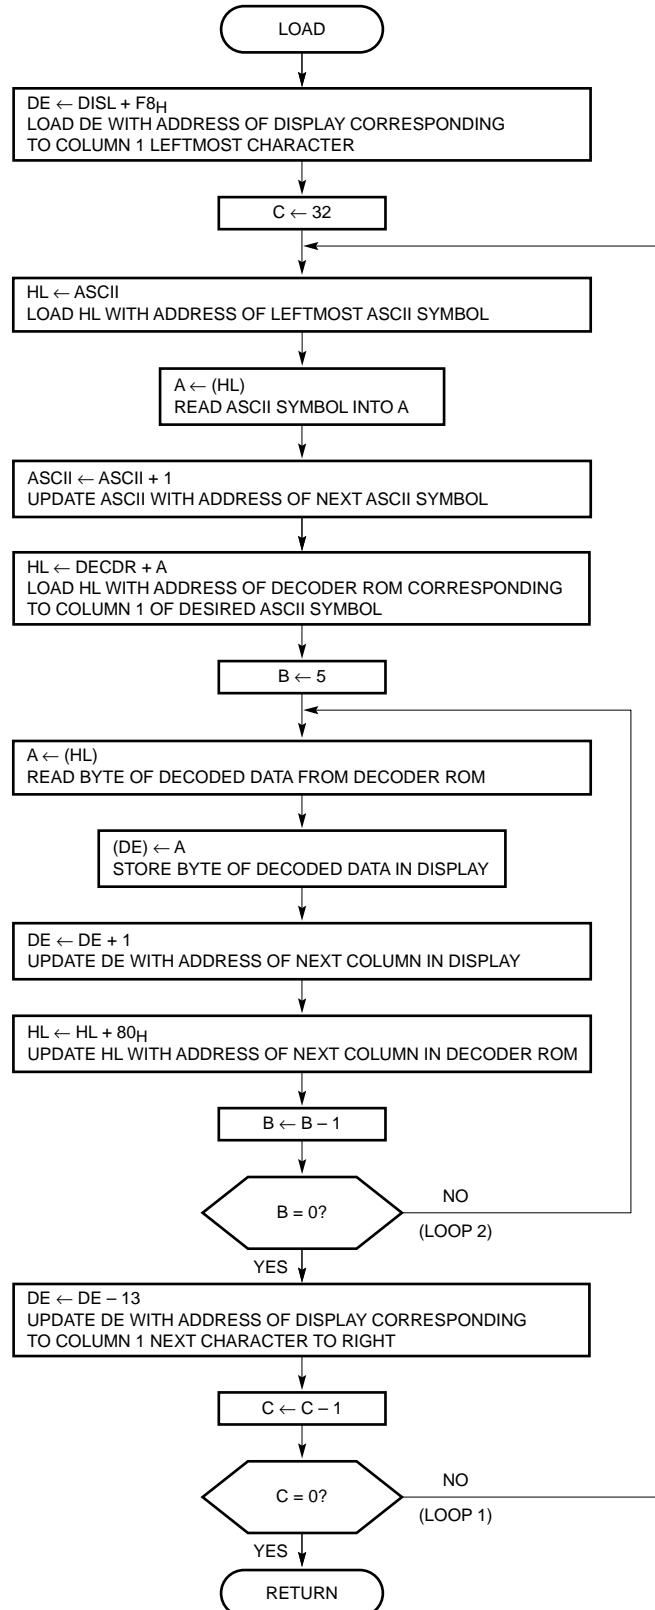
LOAD

DE $\leftarrow$ DISL + $F8_H$
LOAD DE WITH ADDRESS OF DISPLAY CORRESPONDING TO COLUMN 1 LEFTMOST CHARACTER

C $\leftarrow$ 32

HL $\leftarrow$ ASCII
LOAD HL WITH ADDRESS OF LEFTMOST ASCII SYMBOL

A $\leftarrow$ (HL)
READ ASCII SYMBOL INTO A

ASCII $\leftarrow$ ASCII + 1
UPDATE ASCII WITH ADDRESS OF NEXT ASCII SYMBOL

HL $\leftarrow$ DECDR + A
LOAD HL WITH ADDRESS OF DECODER ROM CORRESPONDING TO COLUMN 1 OF DESIRED ASCII SYMBOL

B $\leftarrow$ 5

A $\leftarrow$ (HL)
READ BYTE OF DECODED DATA FROM DECODER ROM

(DE) $\leftarrow$ A
STORE BYTE OF DECODED DATA IN DISPLAY

DE $\leftarrow$ DE + 1
UPDATE DE WITH ADDRESS OF NEXT COLUMN IN DISPLAY

HL $\leftarrow$ HL + $80_H$
UPDATE HL WITH ADDRESS OF NEXT COLUMN IN DECODER ROM

B $\leftarrow$ B – 1

B = 0?

NO

(LOOP 2)

YES

DE $\leftarrow$ DE – 13
UPDATE DE WITH ADDRESS OF DISPLAY CORRESPONDING TO COLUMN 1 NEXT CHARACTER TO RIGHT

C $\leftarrow$ C – 1

C = 0?

NO

(LOOP 1)

YES

RETURN